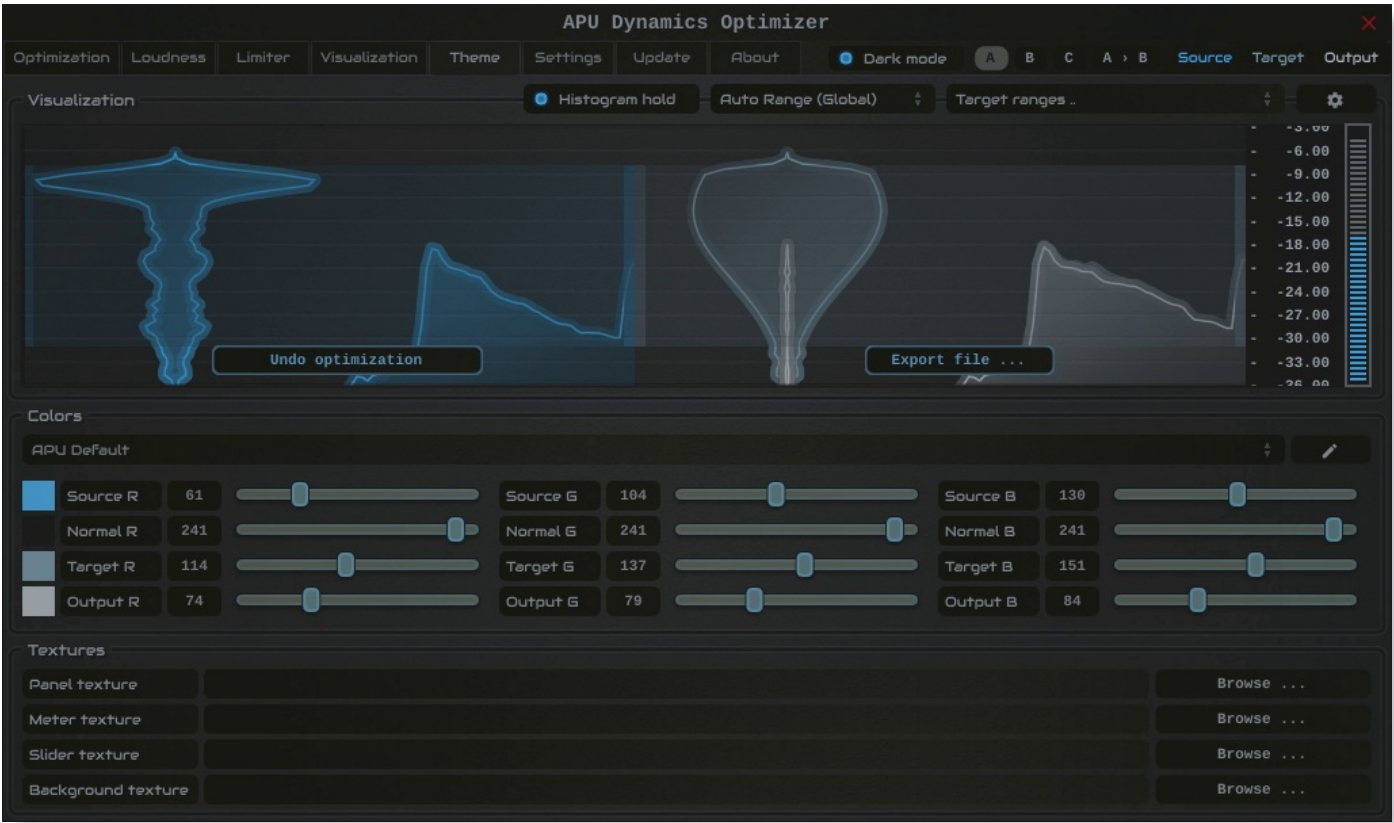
APU Dynamics Optimizer

Optimization Loudness Limiter Visualization Theme Settings Update About Dark mode A B C A › B Source Target Output

Visualization
Histogram hold Auto Range (Global) Target ranges ..

-3.00
-6.00
-9.00
-12.00
-15.00
-18.00
-21.00
-24.00
-27.00
-30.00
-33.00
-36.00

Undo optimization
Export file ...

Colors
APU Default

| | | | | | |
|---|---|---|---|---|---|
| Source R | 61 | Source G | 104 | Source B | 130 |
| Normal R | 241 | Normal G | 241 | Normal B | 241 |
| Target R | 114 | Target G | 137 | Target B | 151 |
| Output R | 74 | Output G | 79 | Output B | 84 |

Textures
Panel texture Browse ...
Meter texture Browse ...
Slider texture Browse ...
Background texture Browse ...